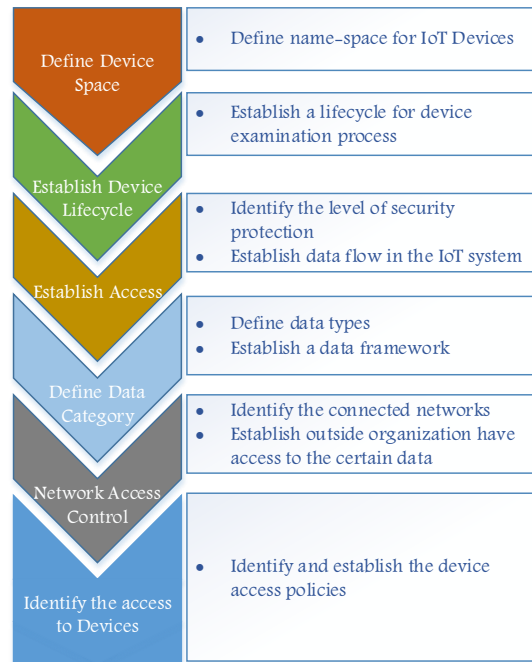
Define Device Space

- Define name-space for IoT Devices

Establish Device Lifecycle

- Establish a lifecycle for device examination process

Establish Access

- Identify the level of security protection
- Establish data flow in the IoT system

Define Data Category

- Define data types
- Establish a data framework

Network Access Control

- Identify the connected networks
- Establish outside organization have access to the certain data

Identify the access to Devices

- Identify and establish the device access policies